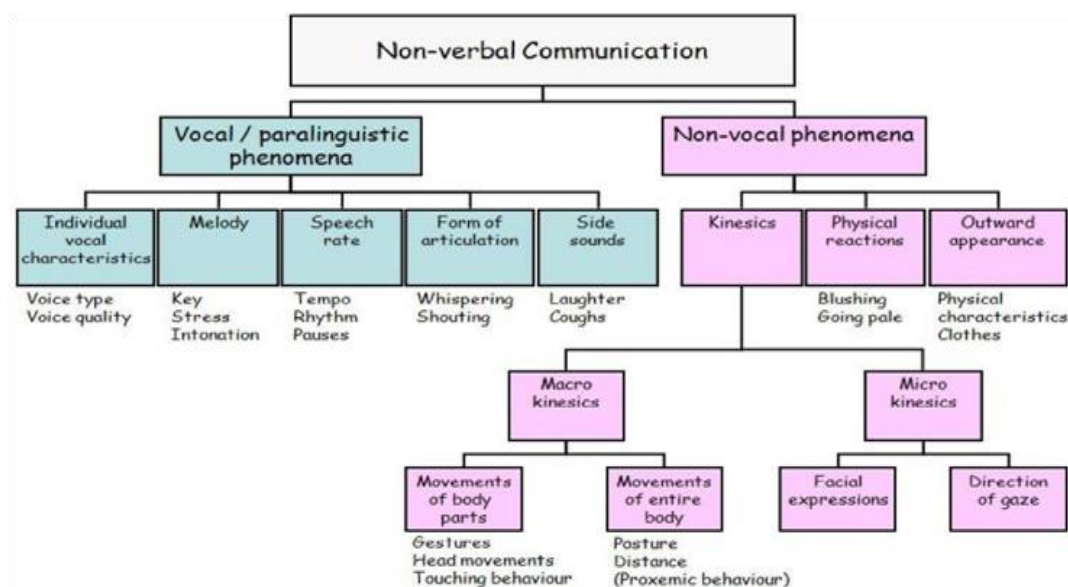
Non-verbal Communication

Vocal / paralinguistic phenomena

Non-vocal phenomena

Individual vocal characteristics

Voice type
Voice quality

Melody

Key
Stress
Intonation

Speech rate

Tempo
Rhythm
Pauses

Form of articulation

Whispering
Shouting

Side sounds

Laughter
Coughs

Kinesics

Physical reactions

Blushing
Going pale

Outward appearance

Physical characteristics
Clothes

Macro kinesics

Micro kinesics

Movements of body parts

Gestures
Head movements
Touching behaviour

Movements of entire body

Posture
Distance
(Proxemic behaviour)

Facial expressions

Direction of gaze